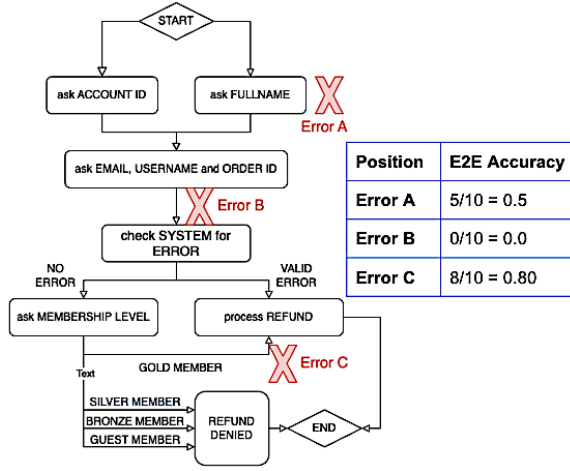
START

ask ACCOUNT ID

ask FULLNAME

Error A

ask EMAIL, USERNAME and ORDER ID

Error B

check SYSTEM for ERROR

NO ERROR

VALID ERROR

ask MEMBERSHIP LEVEL

process REFUND

GOLD MEMBER

Error C

Text

SILVER MEMBER

BRONZE MEMBER

GUEST MEMBER

REFUND DENIED

END

| Position | E2E Accuracy |
|---|---|
| Error A | 5/10 = 0.5 |
| Error B | 0/10 = 0.0 |
| Error C | 8/10 = 0.80 |